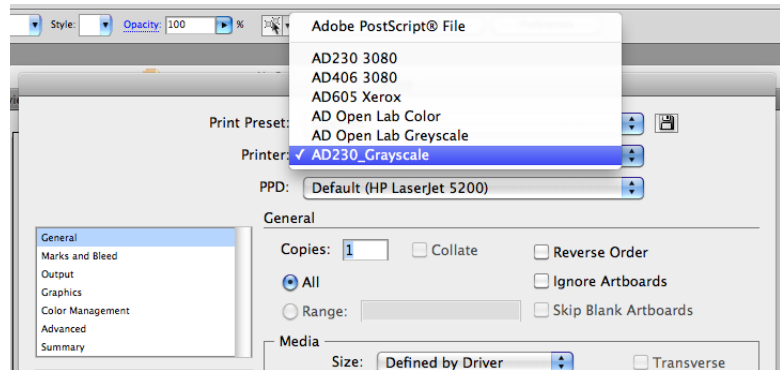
Style: Opacity: 100 %

Adobe PostScript® File
AD230 3080
AD406 3080
AD605 Xerox
AD Open Lab Color
AD Open Lab Greyscale
✓ AD230_Grayscale

Print Preset:
Printer:
PPD: Default (HP LaserJet 5200)

General
Marks and Bleed
Output
Graphics
Color Management
Advanced
Summary

General
Copies: 1
Collate
Reverse Order
All
Ignore Artboards
Range:
Skip Blank Artboards

Media
Size: Defined by Driver
Transverse